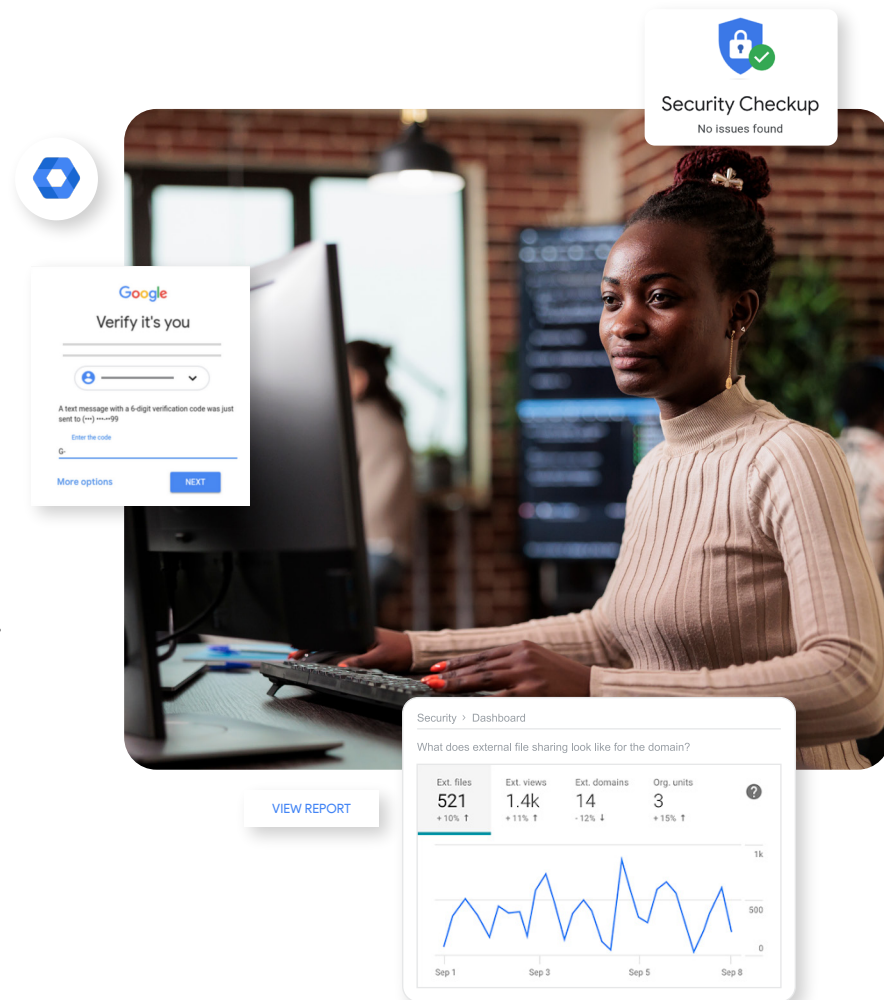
Security Checkup
No issues found

Google
Verify it's you

A text message with a 6-digit verification code was just sent to (•••) •••-••99

Enter the code
G-

More options
NEXT

Security › Dashboard
What does external file sharing look like for the domain?

| Ext. files | Ext. views | Ext. domains | Org. units |
|---|---|---|---|
| 521 | 1.4k | 14 | 3 |
| + 10% ↑ | + 11% ↑ | - 12% ↓ | + 15% ↑ |

1k
500
0
Sep 1
Sep 3
Sep 5
Sep 8

VIEW REPORT